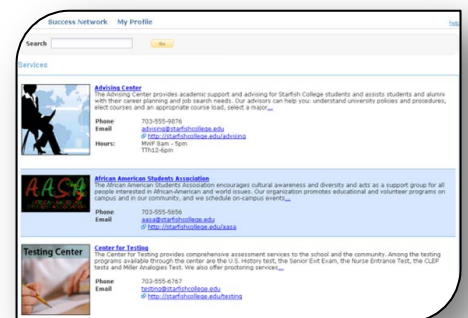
Success Network My Profile

Search Go

Services

Advising Center
The Advising Center provides academic support and advising for Starfish College students and assists students and alumni with their career planning and job search needs. Our advisors can help you: understand university policies and procedures, elect courses and an appropriate course load, select a major...

Phone 703-555-9876
Email advising@starfishcollege.edu
http://starfishcollege.edu/advising
Hours: MWF 8am - 5pm
TTh12-6pm

AASA
African American Students Association

African American Students Association
The African American Students Association encourages cultural awareness and diversity and acts as a support group for all people interested in African-American and world issues. Our organization promotes educational and volunteer programs on campus and in our community, and we schedule on-campus events...

Phone 703-555-5656
Email aasa@starfishcollege.edu
http://starfishcollege.edu/aasa

Testing Center

Center for Testing
The Center for Testing provides comprehensive assessment services to the school and the community. Among the testing programs available through the center are the U.S. History test, the Senior Exit Exam, the Nurse Entrance Test, the CLEP tests and Miller Analogies Test. We also offer proctoring services...

Phone 703-555-6767
Email testing@starfishcollege.edu
http://starfishcollege.edu/testing